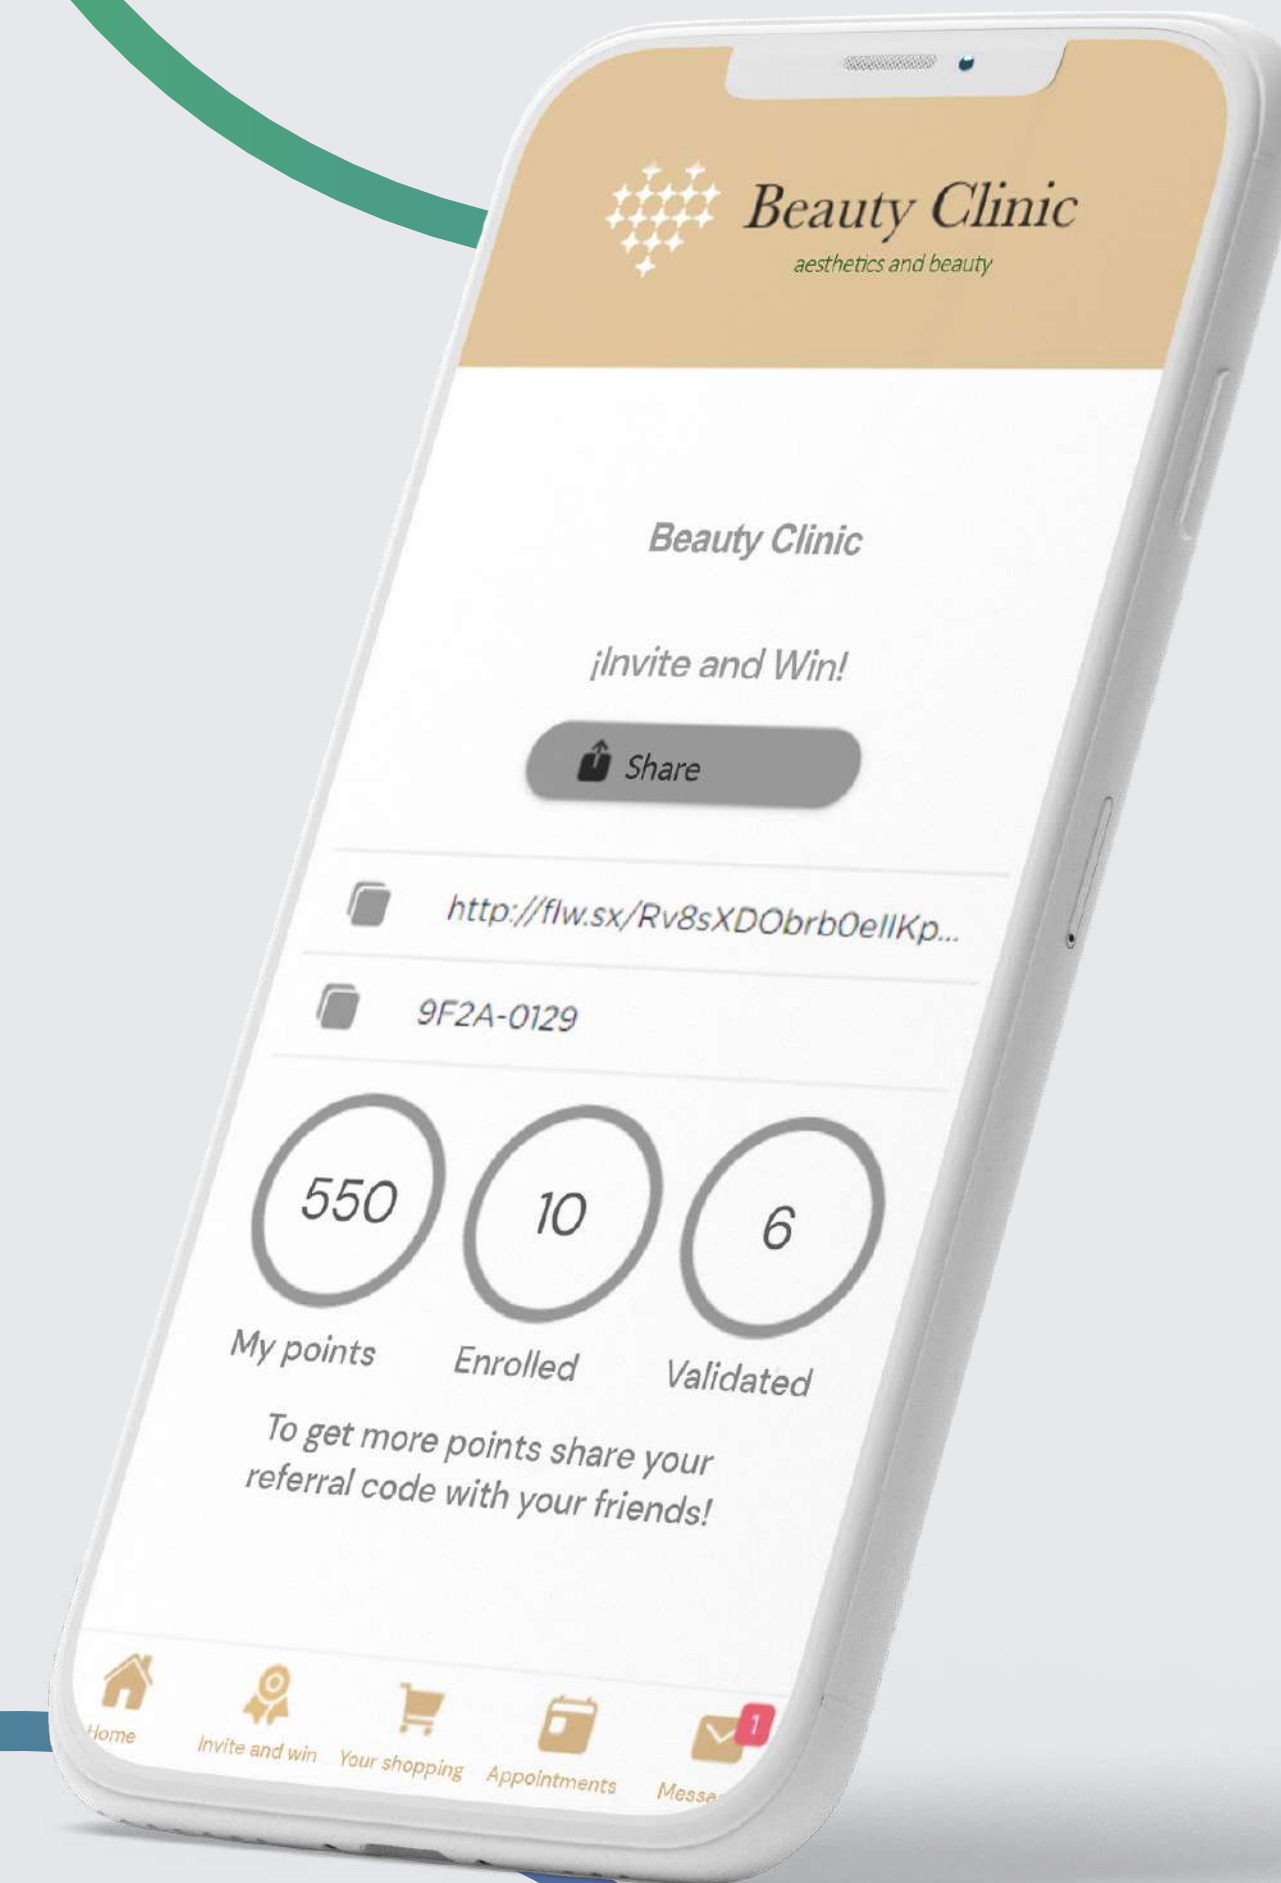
Beauty Clinic
aesthetics and beauty

Beauty Clinic

¡Invite and Win!

Share

http://flw.sx/Rv8sXDObrb0ellKp...

9F2A-0129

550
My points

10
Enrolled

6
Validated

To get more points share your referral code with your friends!

Home
Invite and win
Your shopping
Appointments
1
Messa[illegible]